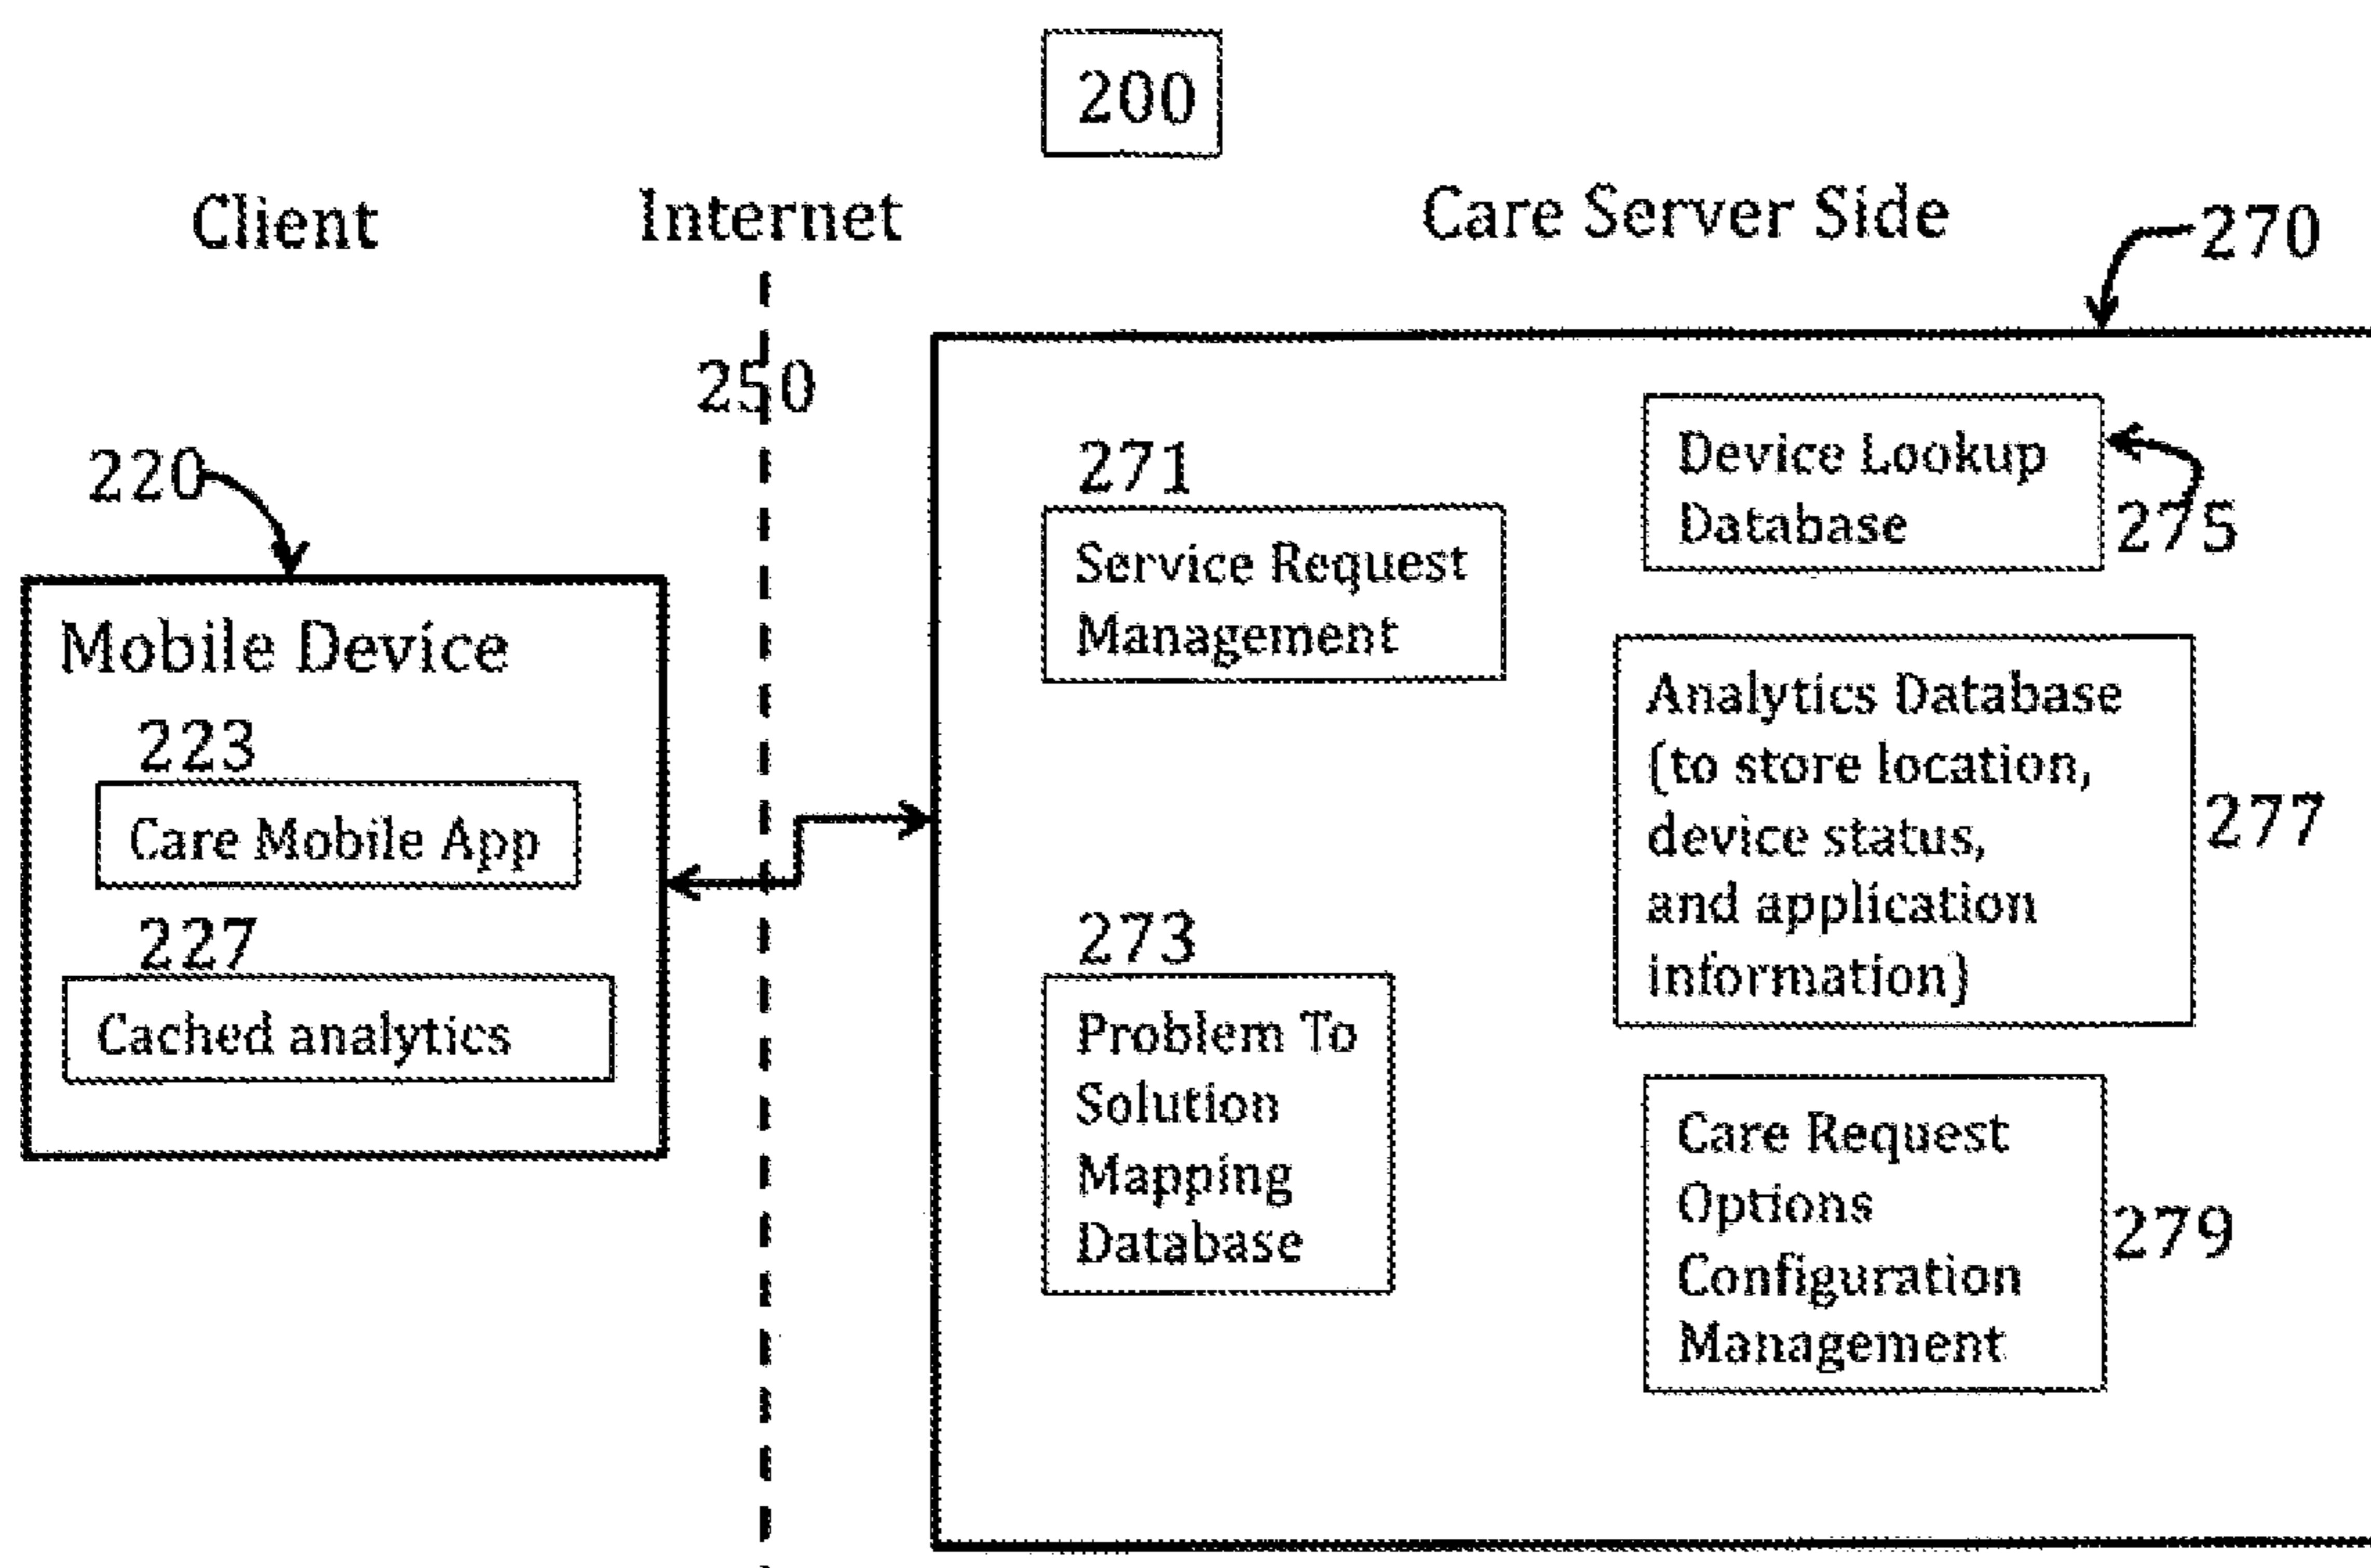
200

Client

Internet

Care Server Side

270

250

220

Mobile Device

223

Care Mobile App

227

Cached analytics

271

Service Request Management

273

Problem To Solution Mapping Database

Device Lookup Database

275

Analytics Database (to store location, device status, and application information)

277

Care Request Options Configuration Management

279